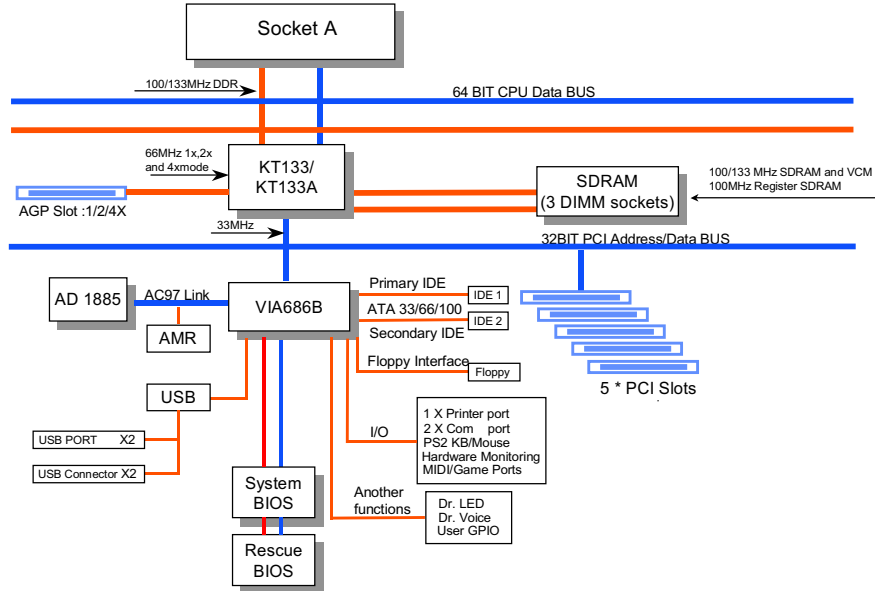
Socket A

100/133MHz DDR

64 BIT CPU Data BUS

66MHz 1x,2x and 4xmode

KT133/ KT133A

AGP Slot :1/2/4X

SDRAM (3 DIMM sockets)

100/133 MHz SDRAM and VCM
100MHz Register SDRAM

33MHz

32BIT PCI Address/Data BUS

AD 1885

AC97 Link

VIA686B

AMR

Primary IDE

IDE 1

ATA 33/66/100

IDE 2

Secondary IDE

Floppy Interface

Floppy

5 * PCI Slots

USB

USB PORT X2

USB Connector X2

I/O

1 X Printer port
2 X Com port
PS2 KB/Mouse
Hardware Monitoring
MIDI/Game Ports

System BIOS

Another functions

Dr. LED
Dr. Voice
User GPIO

Rescue BIOS